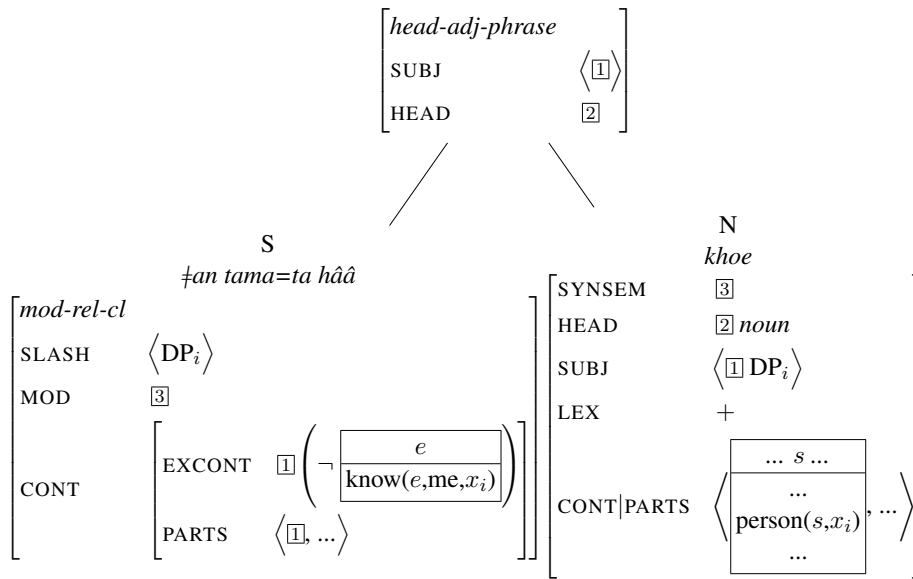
head-adj-phrase
SUBJ $\langle \boxed{1} \rangle$
HEAD $\boxed{2}$

S
ǂan tama=ta hââ

mod-rel-cl
SLASH $\langle DP_i \rangle$
MOD $\boxed{3}$
CONT
EXCONT $\boxed{1} \left( \neg \begin{array}{|c|} \hline e \\ \hline \text{know}(e,\text{me},x_i) \\ \hline \end{array} \right)$
PARTS $\langle \boxed{1}, ... \rangle$

N
khoe

SYNSEM $\boxed{3}$
HEAD $\boxed{2}$ noun
SUBJ $\langle \boxed{1}\, DP_i \rangle$
LEX $+$
CONT|PARTS $\left\langle \begin{array}{|c|} \hline ...\ s\ ... \\ \hline ... \\ \text{person}(s,x_i) \\ ... \\ \hline \end{array}, ... \right\rangle$